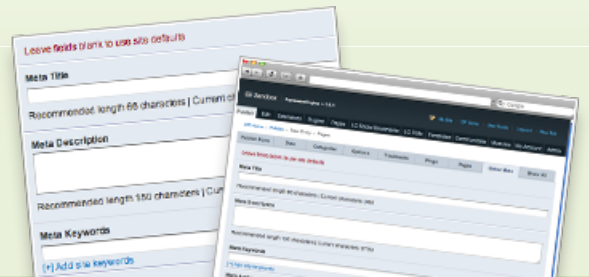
Leave fields blank to use site defaults

Meta Title

Recommended length 65 characters | Current ch

Meta Description

Recommended length 150 characters | Current ch

Meta Keywords

[+] Add site keywords

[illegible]